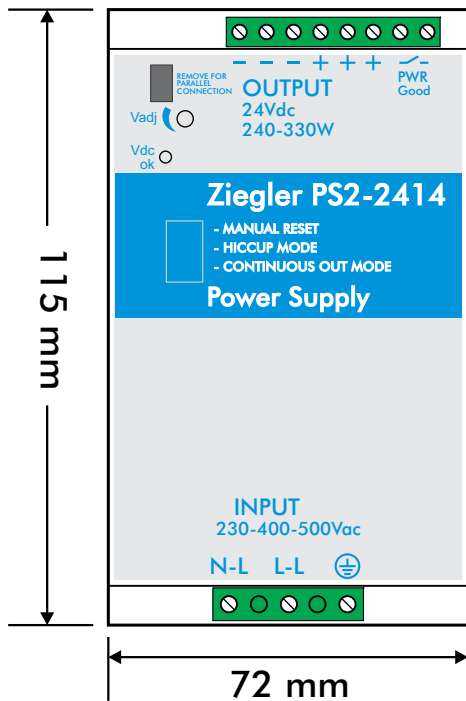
115 mm

REMOVE FOR PARALLEL CONNECTION

– – – + + +

OUTPUT
24Vdc
240-330W

PWR Good

Vadj

Vdc ok

Ziegler PS2-2414

- MANUAL RESET
- HICCUP MODE
- CONTINUOUS OUT MODE

Power Supply

INPUT
230-400-500Vac

N-L L-L

72 mm